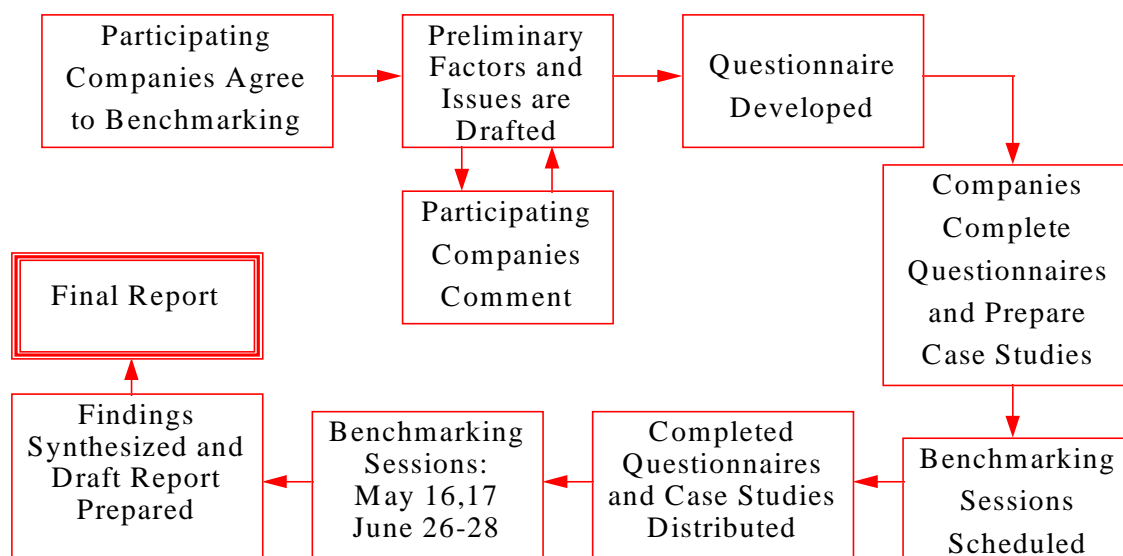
Participating Companies Agree to Benchmarking

Preliminary Factors and Issues are Drafted

Questionnaire Developed

Participating Companies Comment

Companies Complete Questionnaires and Prepare Case Studies

Benchmarking Sessions Scheduled

Completed Questionnaires and Case Studies Distributed

Benchmarking Sessions: May 16,17 June 26-28

Findings Synthesized and Draft Report Prepared

Final Report